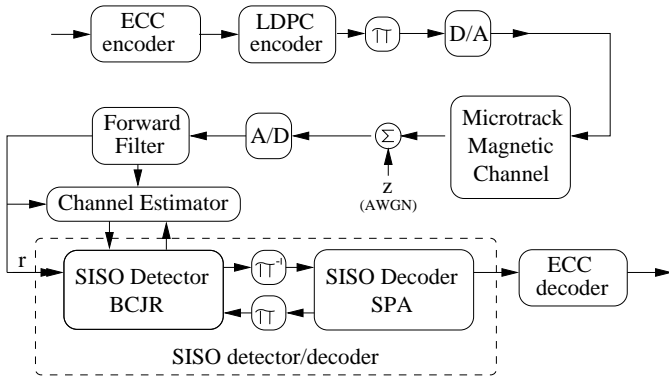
ECC encoder

LDPC encoder

$\pi$

D/A

Microtrack Magnetic Channel

$\Sigma$

z (AWGN)

A/D

Forward Filter

Channel Estimator

r

SISO Detector BCJR

$\pi^{-1}$

$\pi$

SISO Decoder SPA

ECC decoder

SISO detector/decoder